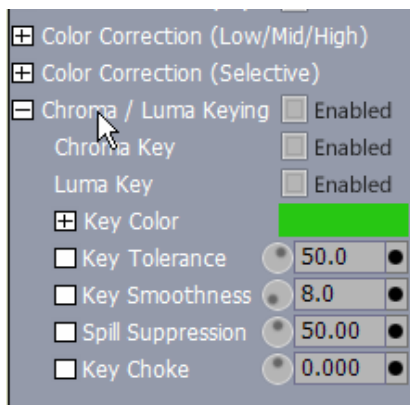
Color Correction (Low/Mid/High)
Color Correction (Selective)
Chroma / Luma Keying Enabled
Chroma Key Enabled
Luma Key Enabled
Key Color
Key Tolerance 50.0
Key Smoothness 8.0
Spill Suppression 50.00
Key Choke 0.000